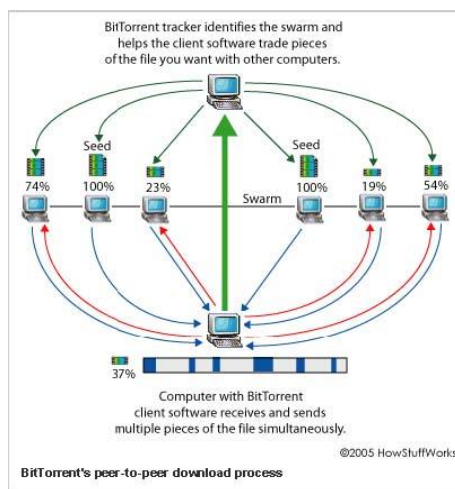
BitTorrent tracker identifies the swarm and helps the client software trade pieces of the file you want with other computers.

Seed

Seed

74%

100%

23%

100%

19%

54%

Swarm

37%

Computer with BitTorrent client software receives and sends multiple pieces of the file simultaneously.

©2005 HowStuffWorks

BitTorrent's peer-to-peer download process